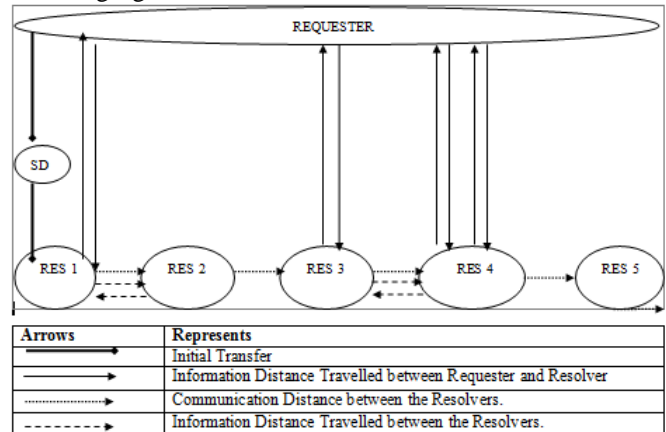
REQUESTER

SD

RES 1

RES 2

RES 3

RES 4

RES 5

| Arrows | Represents |
|---|---|
| | Initial Transfer |
| | Information Distance Travelled between Requester and Resolver |
| | Communication Distance between the Resolvers. |
| | Information Distance Travelled between the Resolvers. |